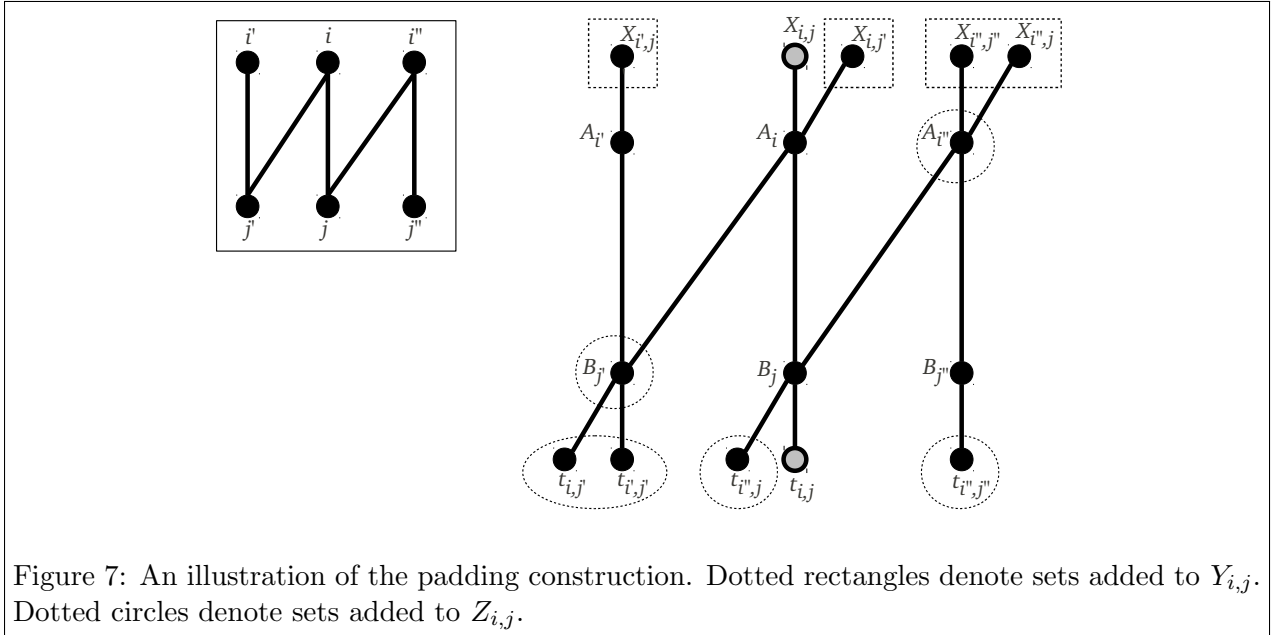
i' i i"

j' j j"

$X_{i',j'}$ $X_{i,j}$ $X_{i,j'}$ $X_{i",j"}$ $X_{i",j}$

$A_{i'}$ $A_i$ $A_{i"}$

$B_{j'}$ $B_j$ $B_{j"}$

$t_{i,j'}$ $t_{i',j'}$ $t_{i",j}$ $t_{i,j}$ $t_{i",j"}$

Figure 7: An illustration of the padding construction. Dotted rectangles denote sets added to $Y_{i,j}$. Dotted circles denote sets added to $Z_{i,j}$.